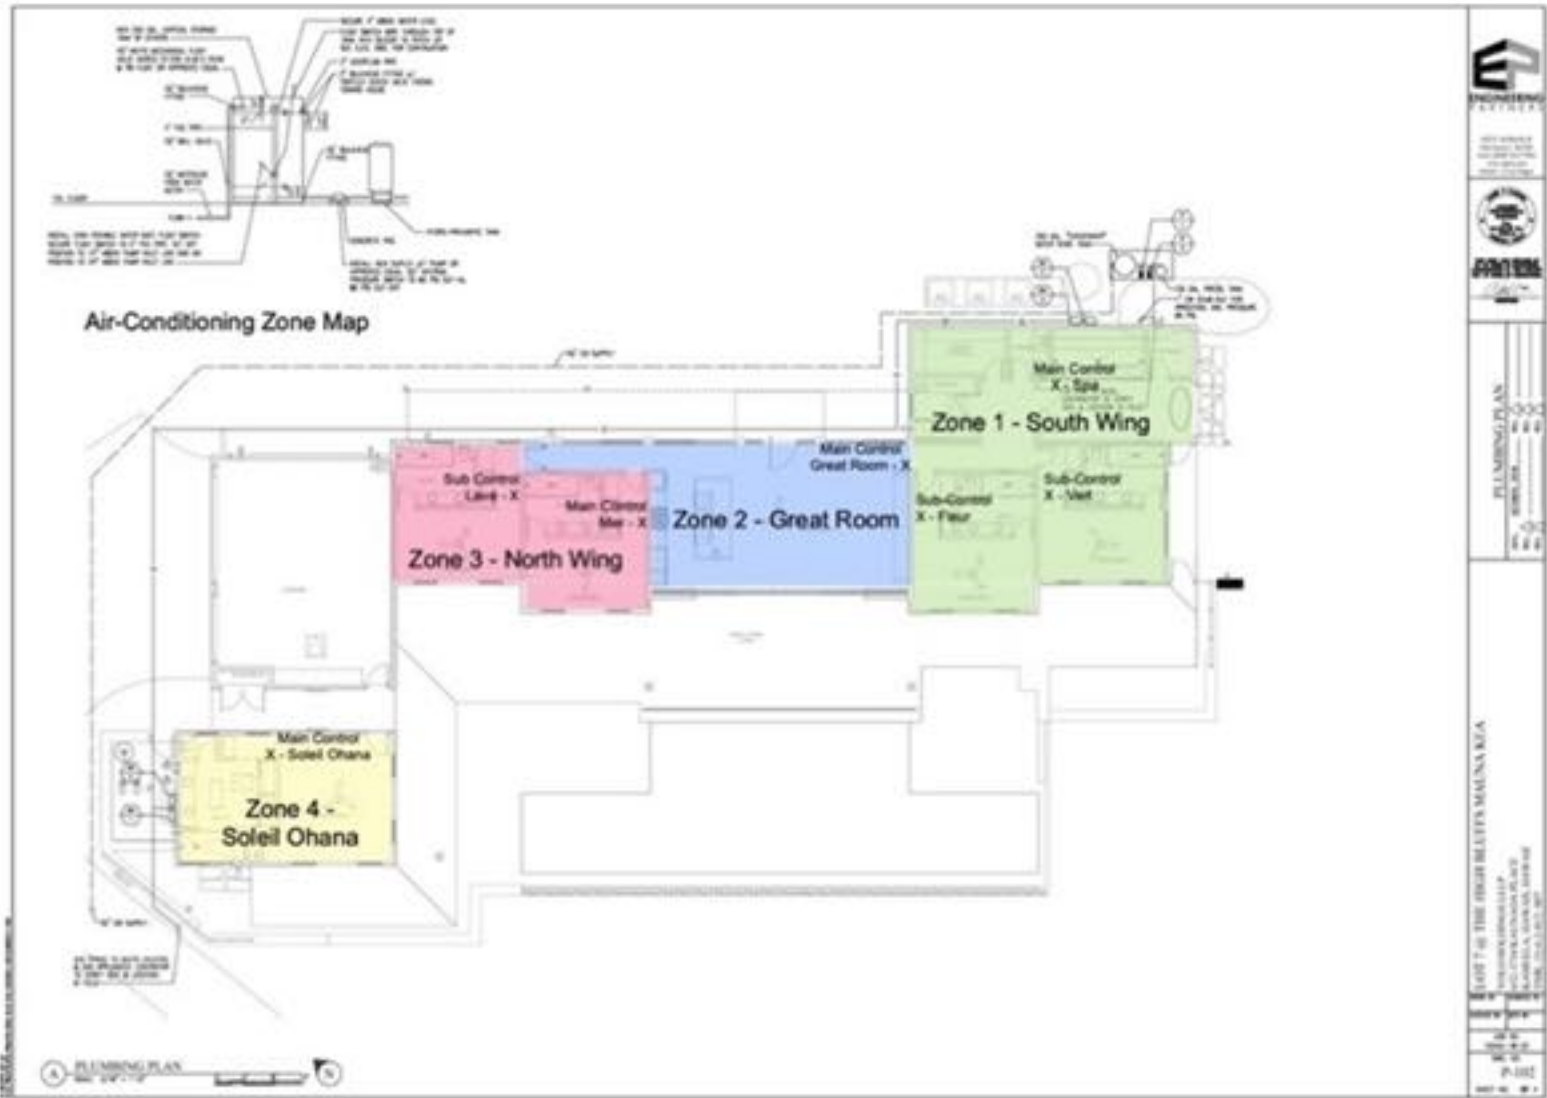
Air-Conditioning Zone Map

Main Control
X - Spa
Zone 1 - South Wing

Main Control
Great Room - X

Sub Control
Lani - X

Main Control
Mer - X

Zone 2 - Great Room

Sub-Control
X - Fleur

Sub-Control
X - Vert

Zone 3 - North Wing

Main Control
X - Soleil Ohana

Zone 4 -
Soleil Ohana

PLUMBING PLAN

PLUMBING PLAN

LOT 7 @ THE HIGH BLUFFS MAUNA KEA

P-102